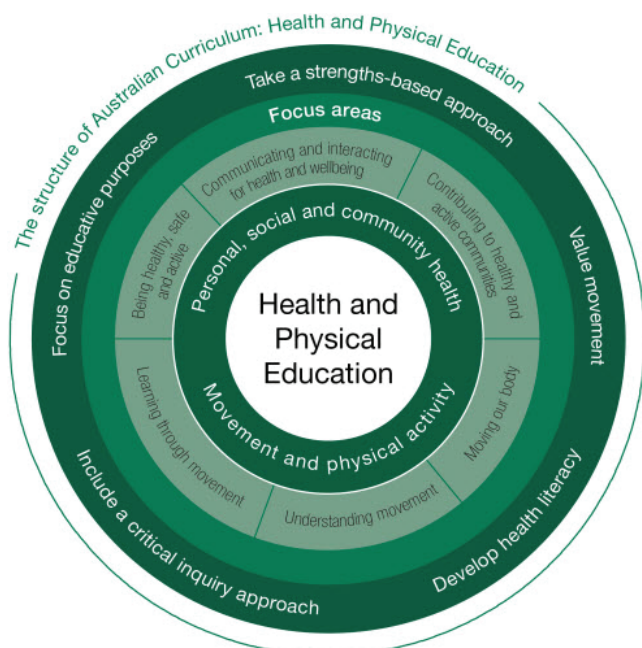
The structure of Australian Curriculum: Health and Physical Education

Take a strengths-based approach

Value movement

Develop health literacy

Include a critical inquiry approach

Focus on educative purposes

Focus areas

Communicating and interacting for health and wellbeing

Contributing to healthy and active communities

Moving our body

Understanding movement

Learning through movement

Being healthy, safe and active

Personal, social and community health

Movement and physical activity

Health and Physical Education